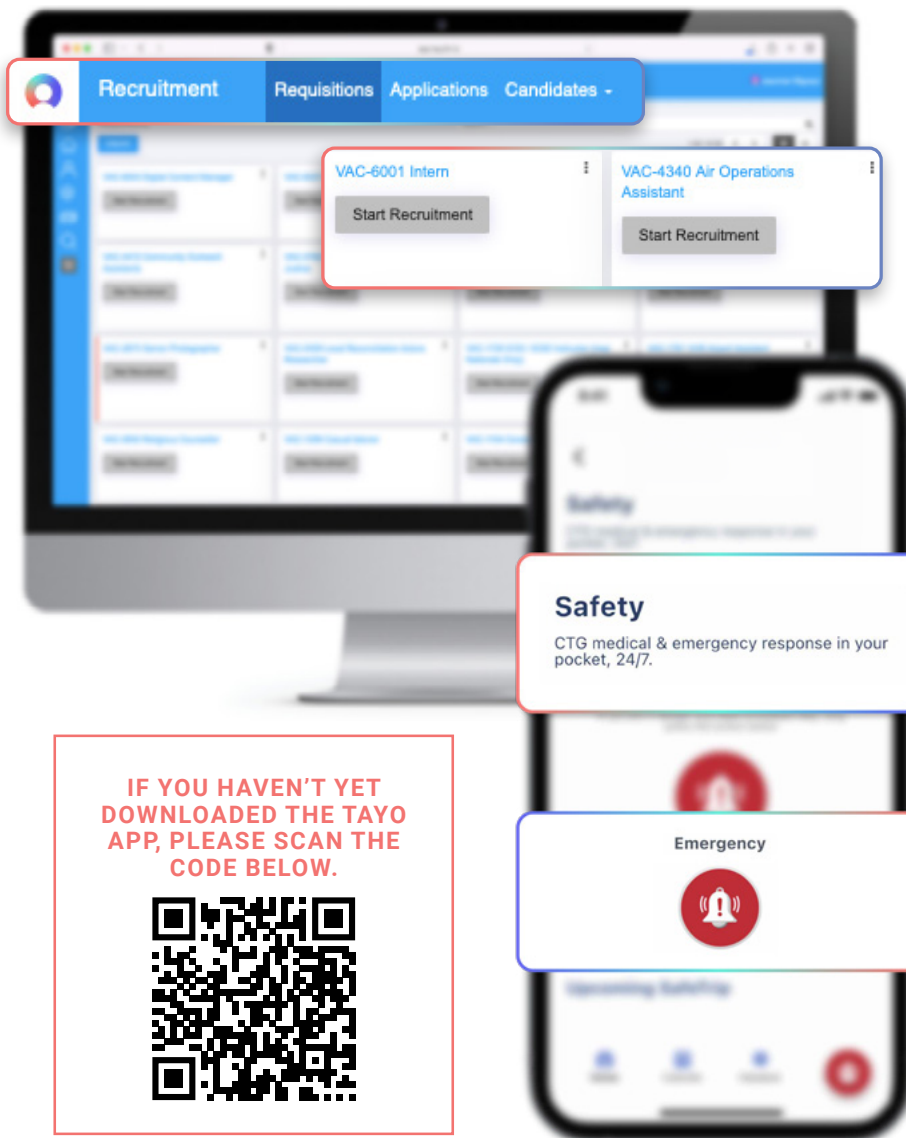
Recruitment
Requisitions
Applications
Candidates

VAC-6001 Intern
Start Recruitment

VAC-4340 Air Operations Assistant
Start Recruitment

Safety
CTG medical & emergency response in your pocket, 24/7.

Emergency

IF YOU HAVEN'T YET DOWNLOADED THE TAYO APP, PLEASE SCAN THE CODE BELOW.